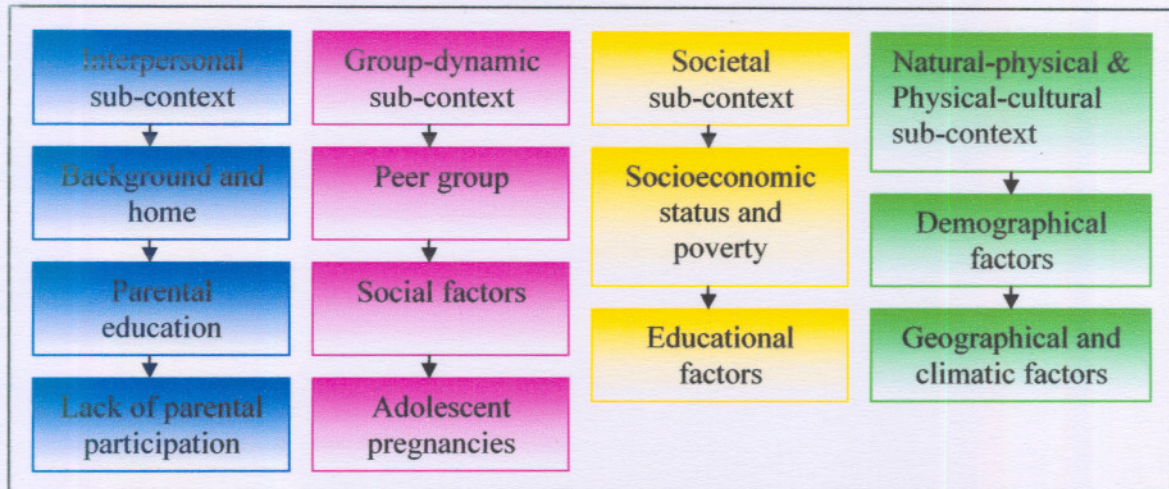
Interpersonal sub-context

Background and home

Parental education

Lack of parental participation

Group-dynamic sub-context

Peer group

Social factors

Adolescent pregnancies

Societal sub-context

Socioeconomic status and poverty

Educational factors

Natural-physical & Physical-cultural sub-context

Demographical factors

Geographical and climatic factors